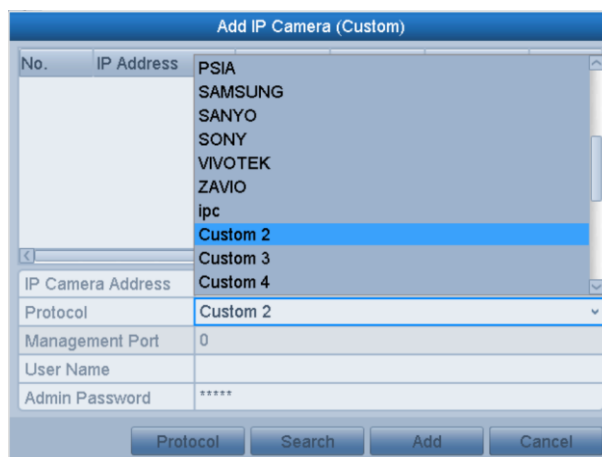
Add IP Camera (Custom)

No.
IP Address

PSIA
SAMSUNG
SANYO
SONY
VIVOTEK
ZAVIO
ipc
Custom 2
Custom 3
Custom 4

IP Camera Address
Protocol
Custom 2
Management Port
0
User Name
Admin Password
*****

Protocol
Search
Add
Cancel